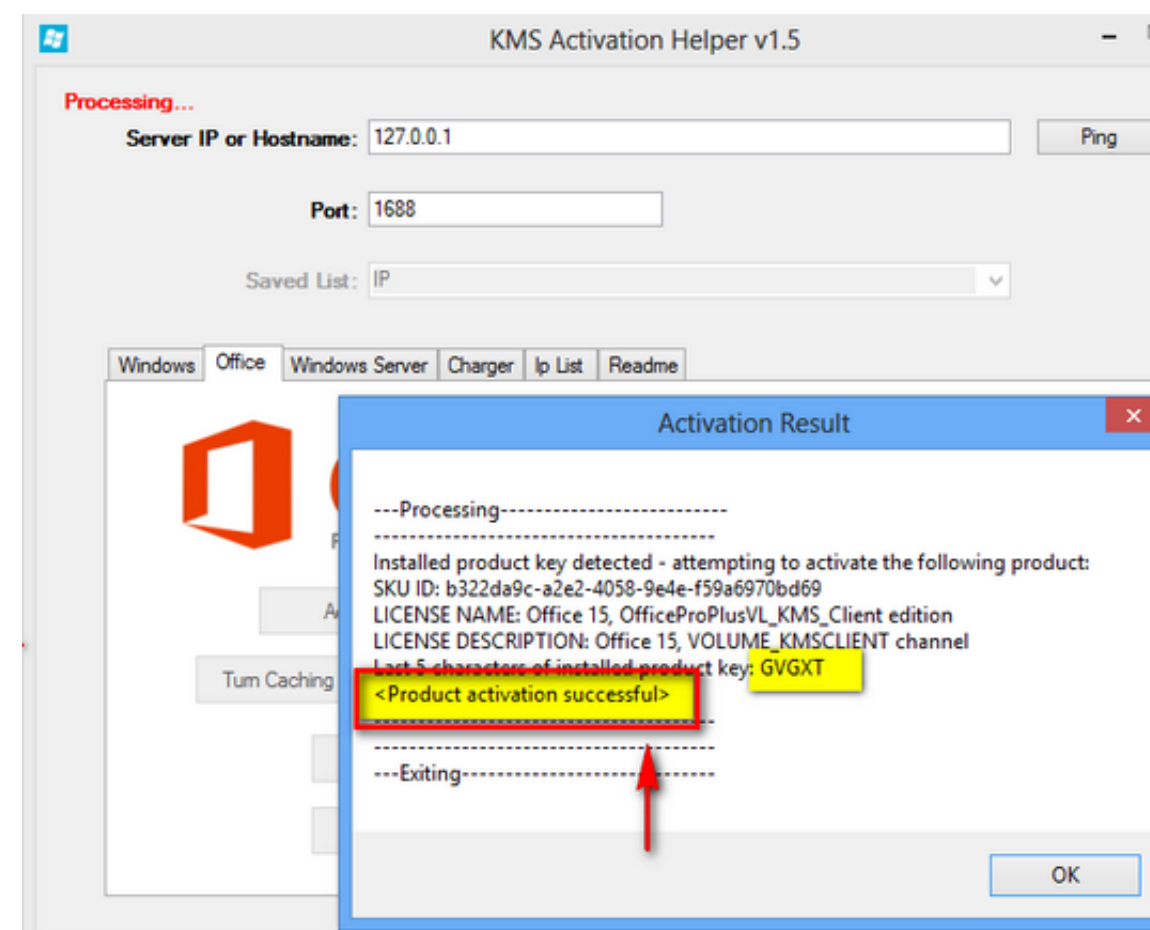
KMS Activation Helper v1.5

Processing...

Server IP or Hostname: 127.0.0.1

Ping

Port: 1688

Saved List: IP

Windows | Office | Windows Server | Charger | Ip List | Readme

A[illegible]

Turn Caching

Activation Result

---Processing--------------------------
--------------------------------------
Installed product key detected - attempting to activate the following product:
SKU ID: b322da9c-a2e2-4058-9e4e-f59a6970bd69
LICENSE NAME: Office 15, OfficeProPlusVL_KMS_Client edition
LICENSE DESCRIPTION: Office 15, VOLUME_KMSCLIENT channel
Last 5 characters of installed product key: GVGXT
<Product activation successful>
--------------------------------------
--------------------------------------
---Exiting-----------------------------

OK